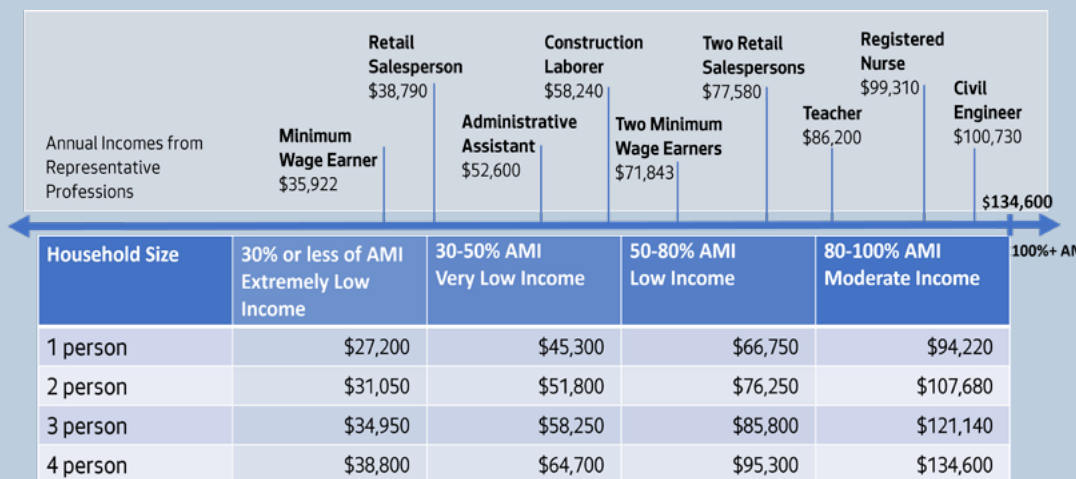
Annual Incomes from Representative Professions

Minimum Wage Earner
$35,922

Retail Salesperson
$38,790

Administrative Assistant
$52,600

Construction Laborer
$58,240

Two Minimum Wage Earners
$71,843

Two Retail Salespersons
$77,580

Teacher
$86,200

Registered Nurse
$99,310

Civil Engineer
$100,730

$134,600

100%+ AM

| Household Size | 30% or less of AMI Extremely Low Income | 30-50% AMI Very Low Income | 50-80% AMI Low Income | 80-100% AMI Moderate Income |
|---|---|---|---|---|
| 1 person | $27,200 | $45,300 | $66,750 | $94,220 |
| 2 person | $31,050 | $51,800 | $76,250 | $107,680 |
| 3 person | $34,950 | $58,250 | $85,800 | $121,140 |
| 4 person | $38,800 | $64,700 | $95,300 | $134,600 |